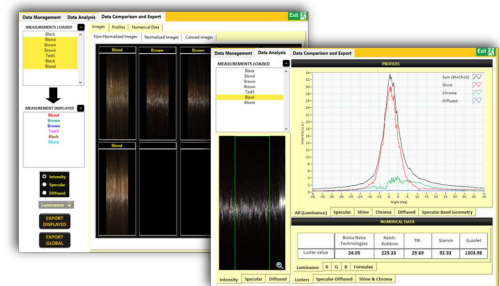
Data Management Data Analysis Data Comparison and Export Exit

MEASUREMENTS LOADED
Black
Blond
Brown
Brown
TestS
Black
Blond

MEASUREMENTS DISPLAYED
Blond
Brown
Brown
TestS
Black
Blond

Intensity
Specular
Diffused

Luminance

EXPORT DISPLAYED

EXPORT GLOBAL

Images Profiles Numerical Data

Non Normalized Images Normalized Images Colored images

Blond Brown Brown
Blond

Data Management Data Analysis Data Comparison and Export Exit

MEASUREMENTS LOADED
Black
Blond
Brown
Brown
TestS
Black
Blond

PROFILES

Sum (Sh+Ch+D)
Shine
Chroma
Diffused

All (Luminance) Specular Shine Chroma Diffused Specular Band Geometry

NUMERICAL DATA

| | Bossa Nova Technologies | Reich-Robbins | TRI | Stamm | Guiolet |
|---|---|---|---|---|---|
| Luster value | 24.05 | 225.33 | 29.69 | 92.33 | 2303.98 |

Luminance R G B Formulae

Intensity Specular Diffused

Lusters Specular-Diffused Shine & Chroma